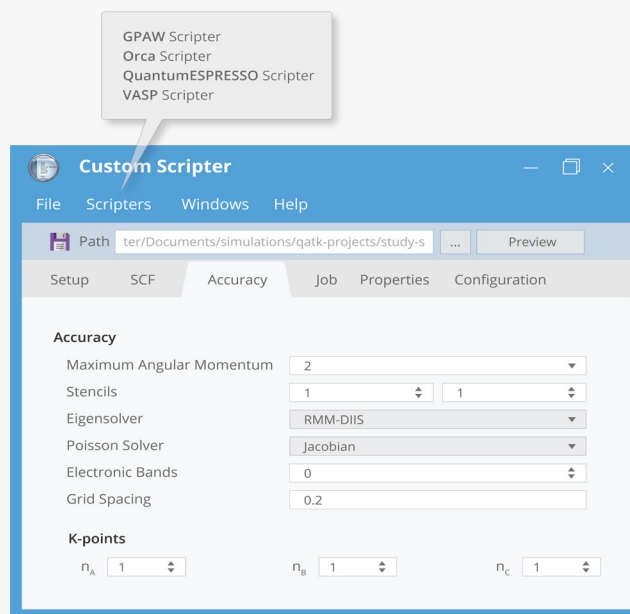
GPAW Scripter
Orca Scripter
QuantumESPRESSO Scripter
VASP Scripter

Custom Scripter

File Scripters Windows Help

Path ter/Documents/simulations/qatk-projects/study-s ... Preview

Setup SCF Accuracy Job Properties Configuration

Accuracy

| | | |
|---|---|---|
| Maximum Angular Momentum | 2 | |
| Stencils | 1 | 1 |
| Eigensolver | RMM-DIIS | |
| Poisson Solver | Jacobian | |
| Electronic Bands | 0 | |
| Grid Spacing | 0.2 | |

K-points

$n_A$ 1 $n_B$ 1 $n_C$ 1